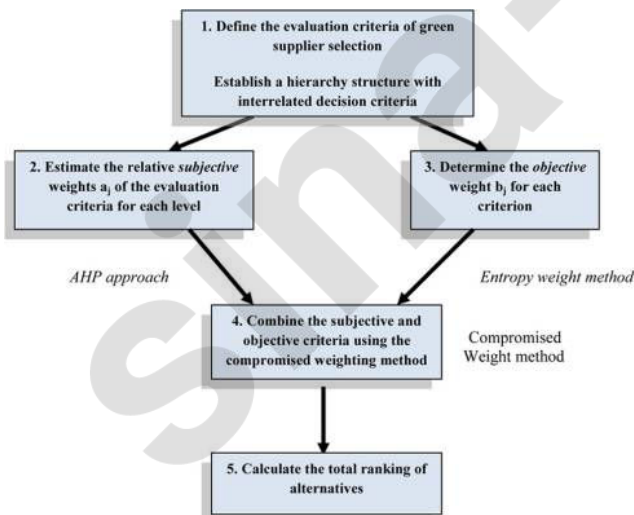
1. Define the evaluation criteria of green supplier selection

Establish a hierarchy structure with interrelated decision criteria

2. Estimate the relative *subjective* weights $a_j$ of the evaluation criteria for each level

3. Determine the *objective* weight $b_j$ for each criterion

*AHP approach*

*Entropy weight method*

4. Combine the subjective and objective criteria using the compromised weighting method

Compromised Weight method

5. Calculate the total ranking of alternatives